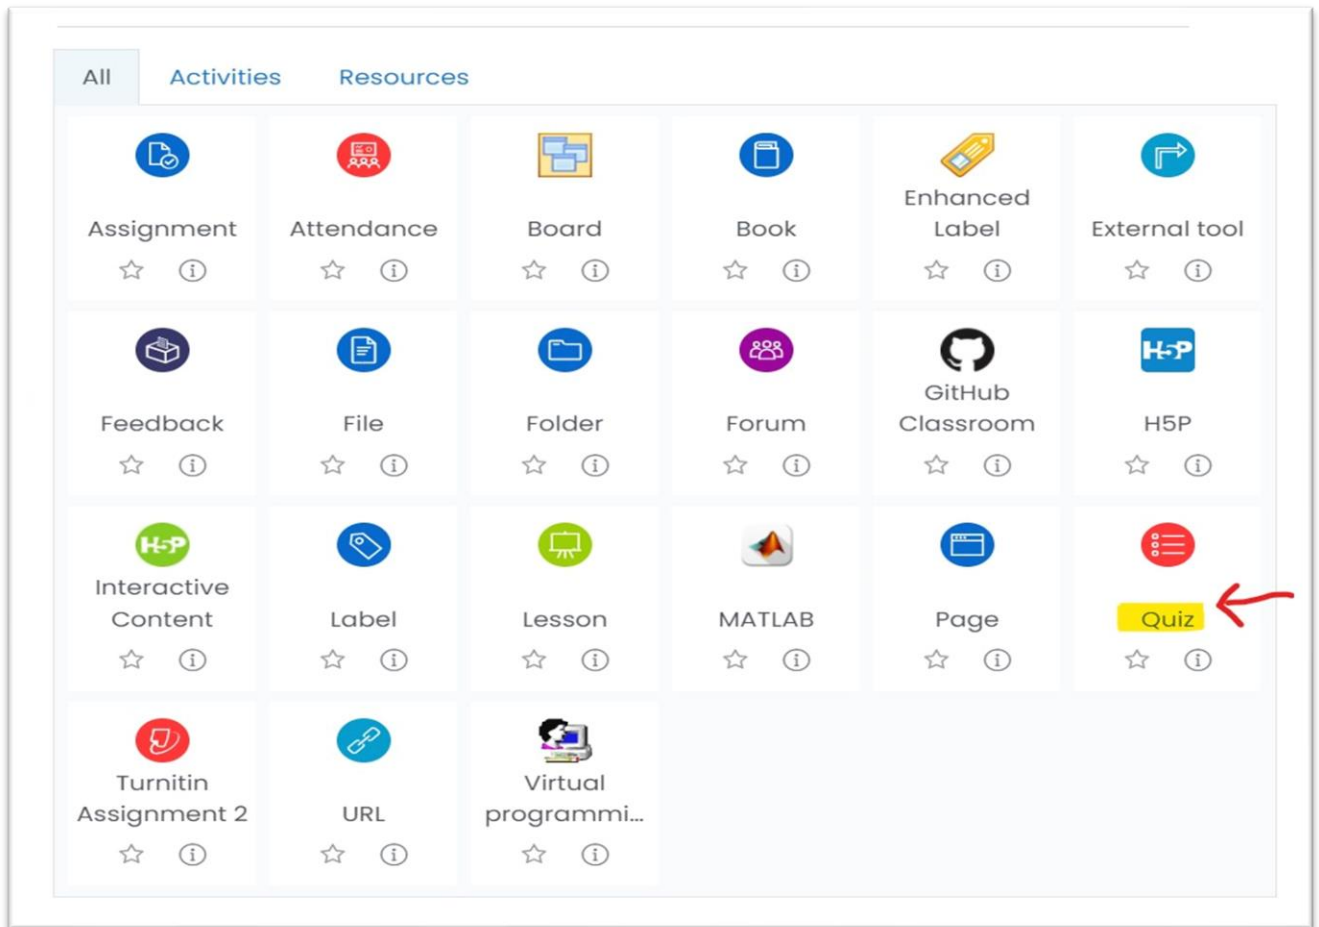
All Activities Resources

Assignment

Attendance

Board

Book

Enhanced Label

External tool

Feedback

File

Folder

Forum

GitHub Classroom

H5P

H5P

Interactive Content

Label

Lesson

MATLAB

Page

Quiz

Turnitin Assignment 2

URL

Virtual programmi...